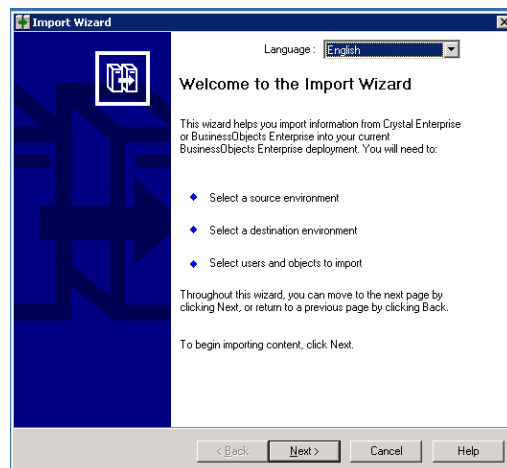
Import Wizard

Language : English

Welcome to the Import Wizard

This wizard helps you import information from Crystal Enterprise or BusinessObjects Enterprise into your current BusinessObjects Enterprise deployment. You will need to:

◆ Select a source environment

◆ Select a destination environment

◆ Select users and objects to import

Throughout this wizard, you can move to the next page by clicking Next, or return to a previous page by clicking Back.

To begin importing content, click Next.

< Back | Next > | Cancel | Help